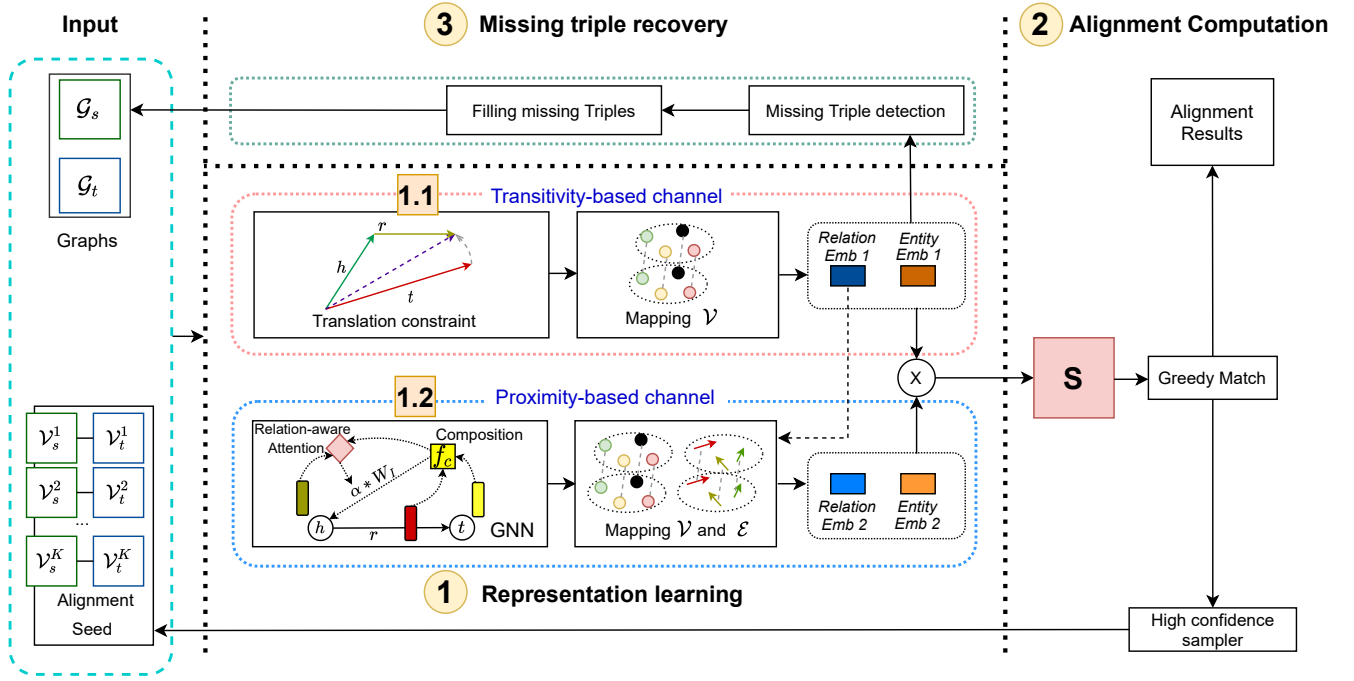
Input

3 Missing triple recovery

2 Alignment Computation

$\mathcal{G}_s$

$\mathcal{G}_t$

Graphs

Filling missing Triples

Missing Triple detection

Alignment Results

1.1

Transitivity-based channel

$r$

$h$

$t$

Translation constraint

Mapping $\mathcal{V}$

Relation Emb 1

Entity Emb 1

X

S

Greedy Match

1.2

Proximity-based channel

Relation-aware Attention

Composition

$f_c$

$\alpha * W_1$

$h$

$r$

$t$

GNN

Mapping $\mathcal{V}$ and $\mathcal{E}$

Relation Emb 2

Entity Emb 2

$\mathcal{V}_s^1$

$\mathcal{V}_t^1$

$\mathcal{V}_s^2$

$\mathcal{V}_t^2$

...

$\mathcal{V}_s^K$

$\mathcal{V}_t^K$

Alignment Seed

1 Representation learning

High confidence sampler